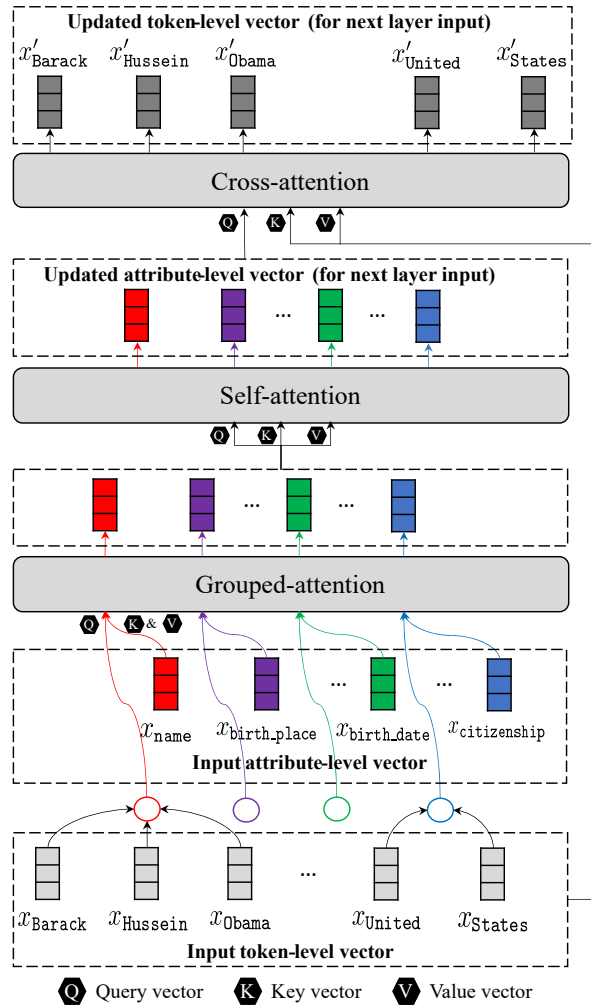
Updated token-level vector (for next layer input)

$x'_{\texttt{Barack}}$ $x'_{\texttt{Hussein}}$ $x'_{\texttt{Obama}}$ $x'_{\texttt{United}}$ $x'_{\texttt{States}}$

Cross-attention

Q K V

Updated attribute-level vector (for next layer input)

... ...

Self-attention

Q K V

... ...

Grouped-attention

Q K & V

... ...

$x_{\texttt{name}}$ $x_{\texttt{birth\_place}}$ $x_{\texttt{birth\_date}}$ $x_{\texttt{citizenship}}$

Input attribute-level vector

...

$x_{\texttt{Barack}}$ $x_{\texttt{Hussein}}$ $x_{\texttt{Obama}}$ $x_{\texttt{United}}$ $x_{\texttt{States}}$

Input token-level vector

Q Query vector K Key vector V Value vector